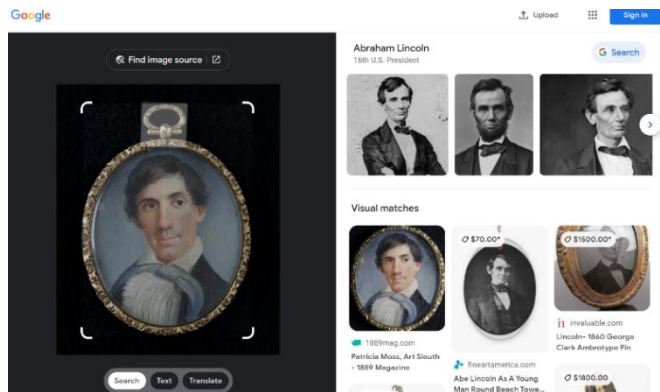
Google

Upload

Sign in

Find image source

Search Text Translate

Abraham Lincoln
16th U.S. President

Search

Visual matches

$70.00*

$1500.00*

1889mag.com
Patricia Moss, Art Sleuth - 1889 Magazine

fineartamerica.com
Abe Lincoln As A Young Man Round Beach Towe...

invaluable.com
Lincoln- 1860 George Clark Ambrotype Pin

$1800.00